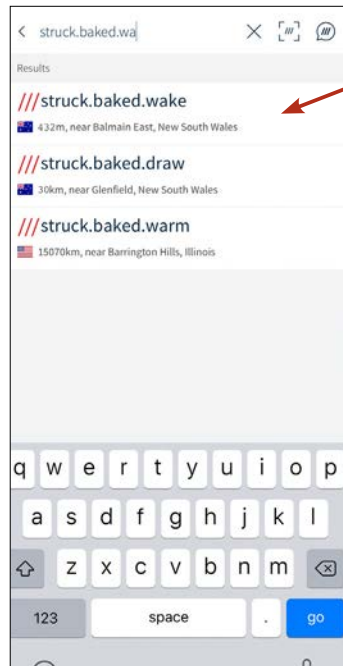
struck.baked.wa

Results

///struck.baked.wake
432m, near Balmain East, New South Wales

///struck.baked.draw
30km, near Glenfield, New South Wales

///struck.baked.warm
15070km, near Barrington Hills, Illinois

q w e r t y u i o p
a s d f g h j k l
z x c v b n m
123 space . go